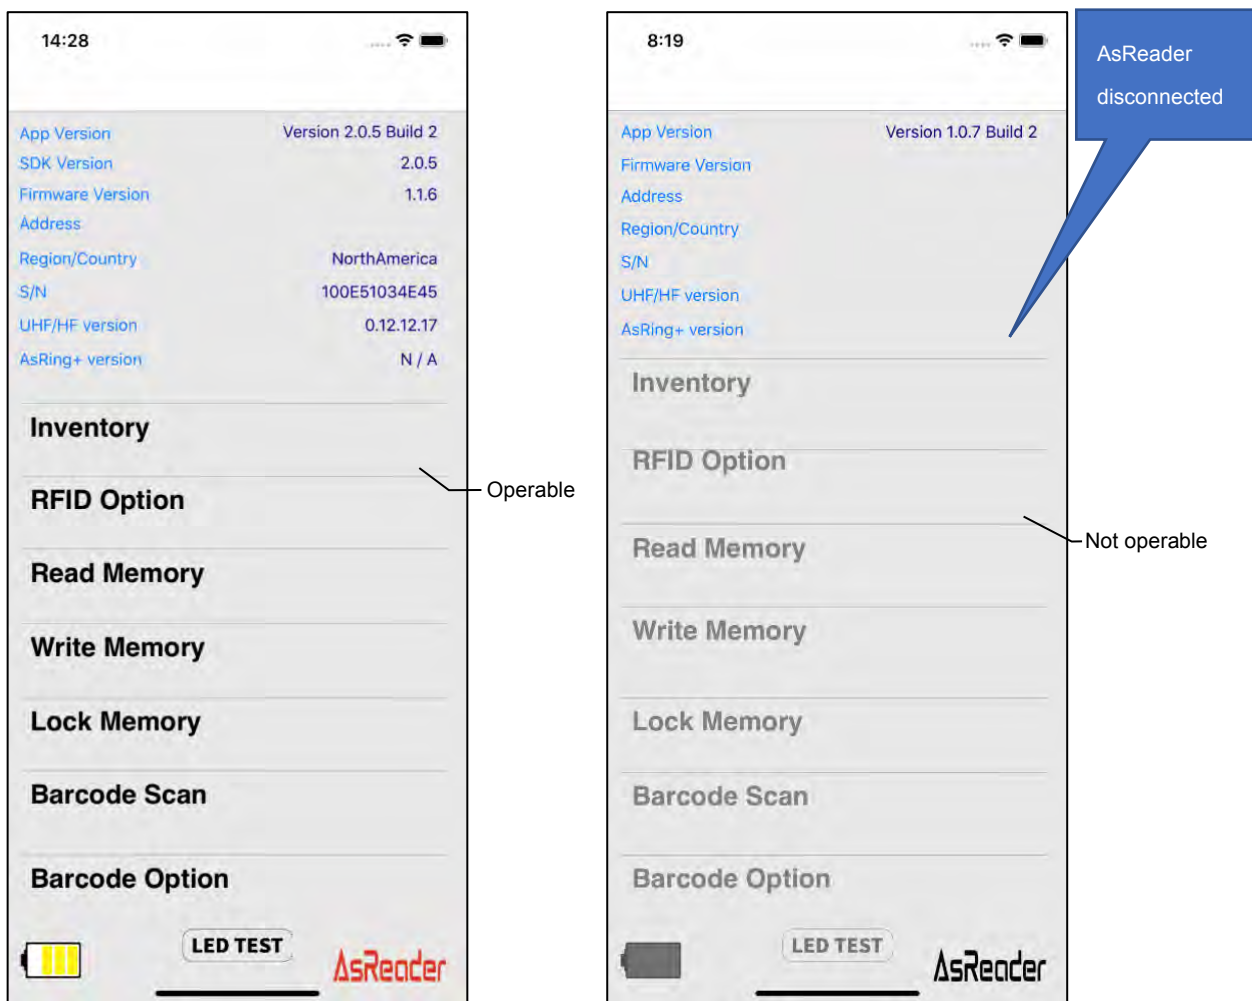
14:28

App Version Version 2.0.5 Build 2
SDK Version 2.0.5
Firmware Version 1.1.6
Address
Region/Country NorthAmerica
S/N 100E51034E45
UHF/HF version 0.12.12.17
AsRing+ version N / A

Inventory
RFID Option
Read Memory
Write Memory
Lock Memory
Barcode Scan
Barcode Option

LED TEST
AsReader

Operable

8:19

App Version Version 1.0.7 Build 2
Firmware Version
Address
Region/Country
S/N
UHF/HF version
AsRing+ version

Inventory
RFID Option
Read Memory
Write Memory
Lock Memory
Barcode Scan
Barcode Option

LED TEST
AsReader

AsReader disconnected

Not operable